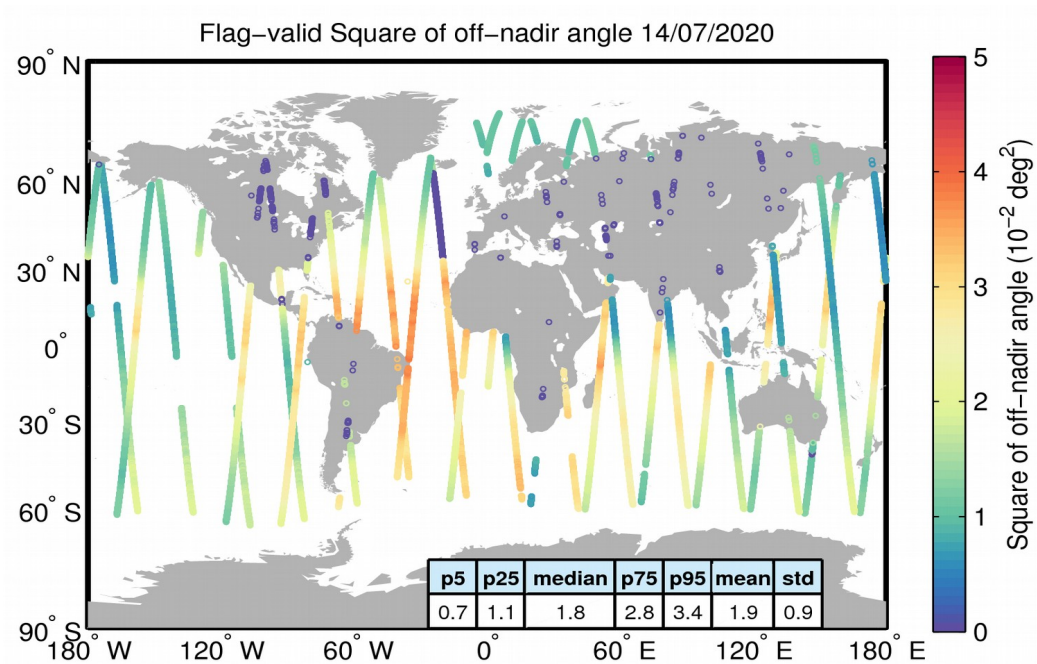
Flag−valid Square of off−nadir angle 14/07/2020

90° N
60° N
30° N
0°
30° S
60° S
90° S

180° W 120° W 60° W 0° 60° E 120° E 180° E

| p5 | p25 | median | p75 | p95 | mean | std |
|---|---|---|---|---|---|---|
| 0.7 | 1.1 | 1.8 | 2.8 | 3.4 | 1.9 | 0.9 |

5
4
3
2
1
0

Square of off−nadir angle ($10^{-2}$ $deg^2$)